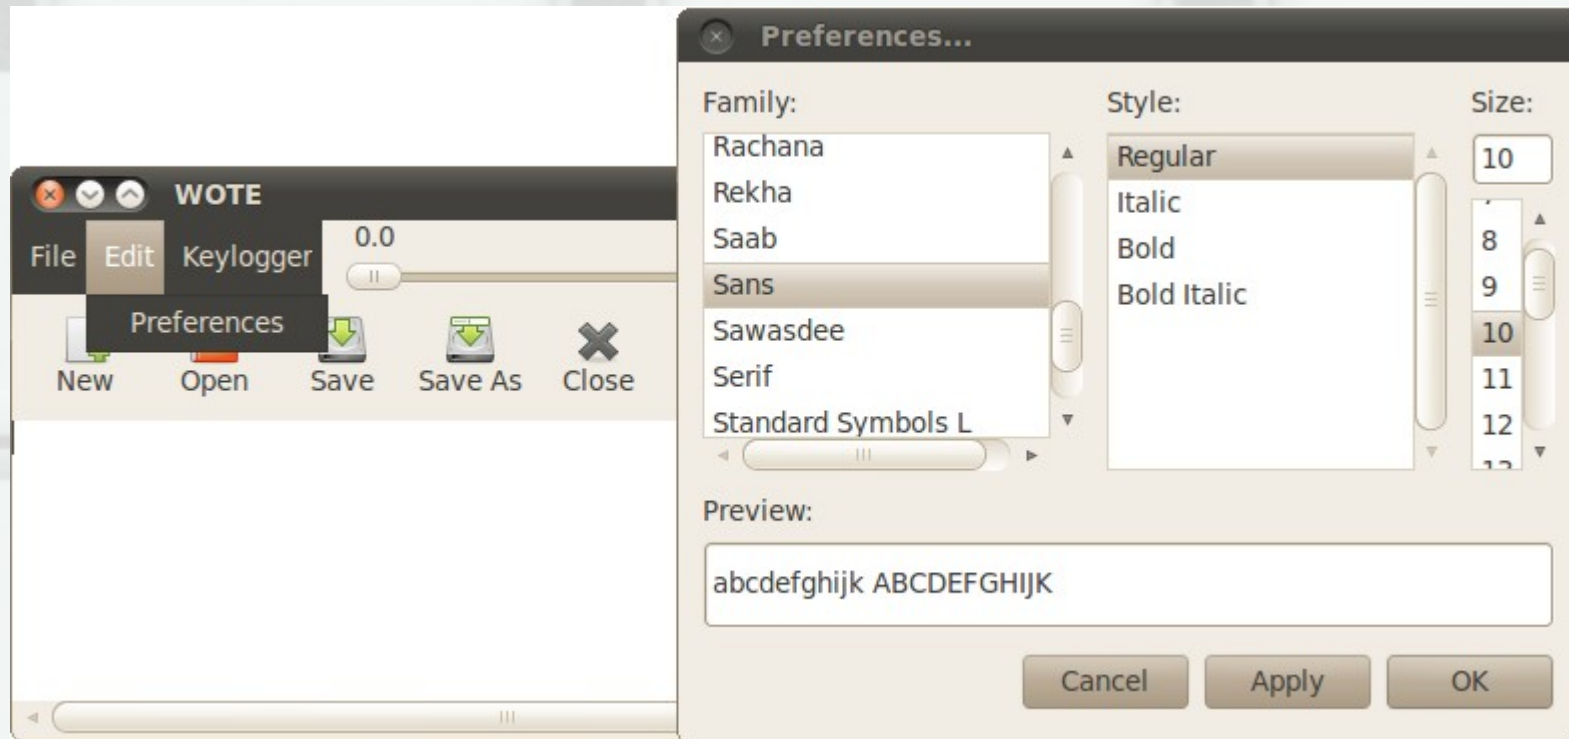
WOTE

File Edit Keylogger 0.0

Preferences

New Open Save Save As Close

Preferences...

Family:

Rachana
Rekha
Saab
Sans
Sawasdee
Serif
Standard Symbols L

Style:

Regular
Italic
Bold
Bold Italic

Size:

10

8
9
10
11
12

Preview:

abcdefghijk ABCDEFGHIJK

Cancel Apply OK